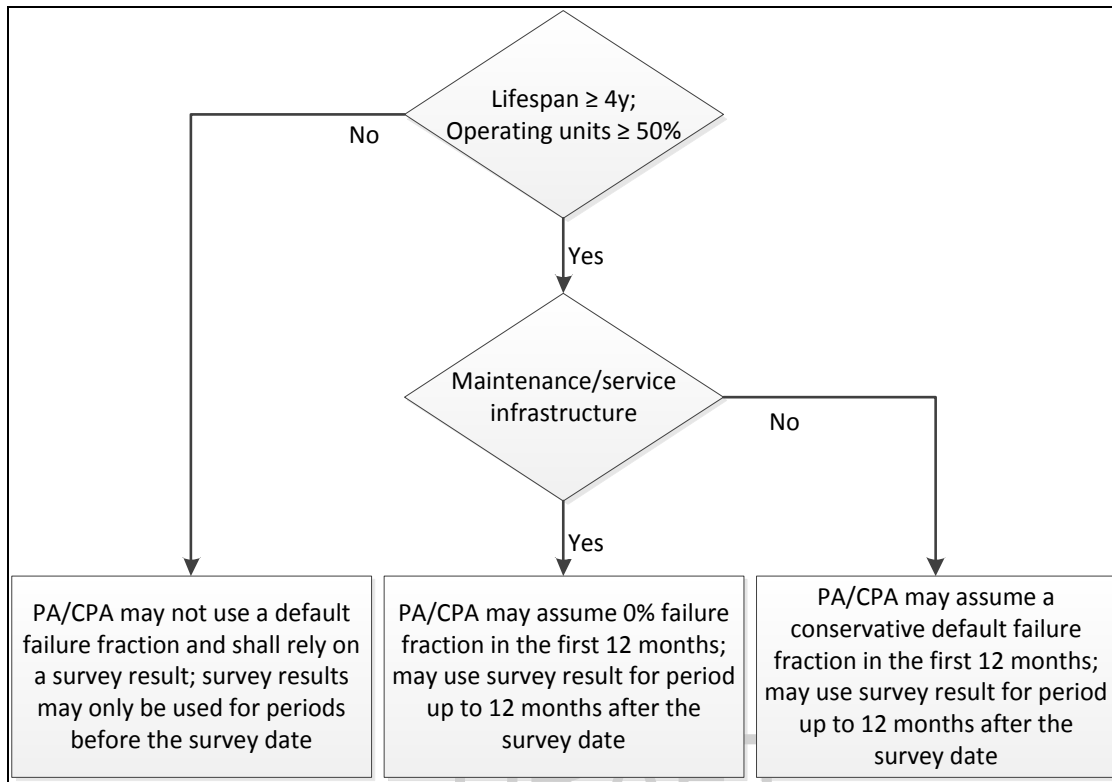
Lifespan ≥ 4y;
Operating units ≥ 50%

No

Yes

Maintenance/service infrastructure

No

Yes

PA/CPA may not use a default failure fraction and shall rely on a survey result; survey results may only be used for periods before the survey date

PA/CPA may assume 0% failure fraction in the first 12 months; may use survey result for period up to 12 months after the survey date

PA/CPA may assume a conservative default failure fraction in the first 12 months; may use survey result for period up to 12 months after the survey date